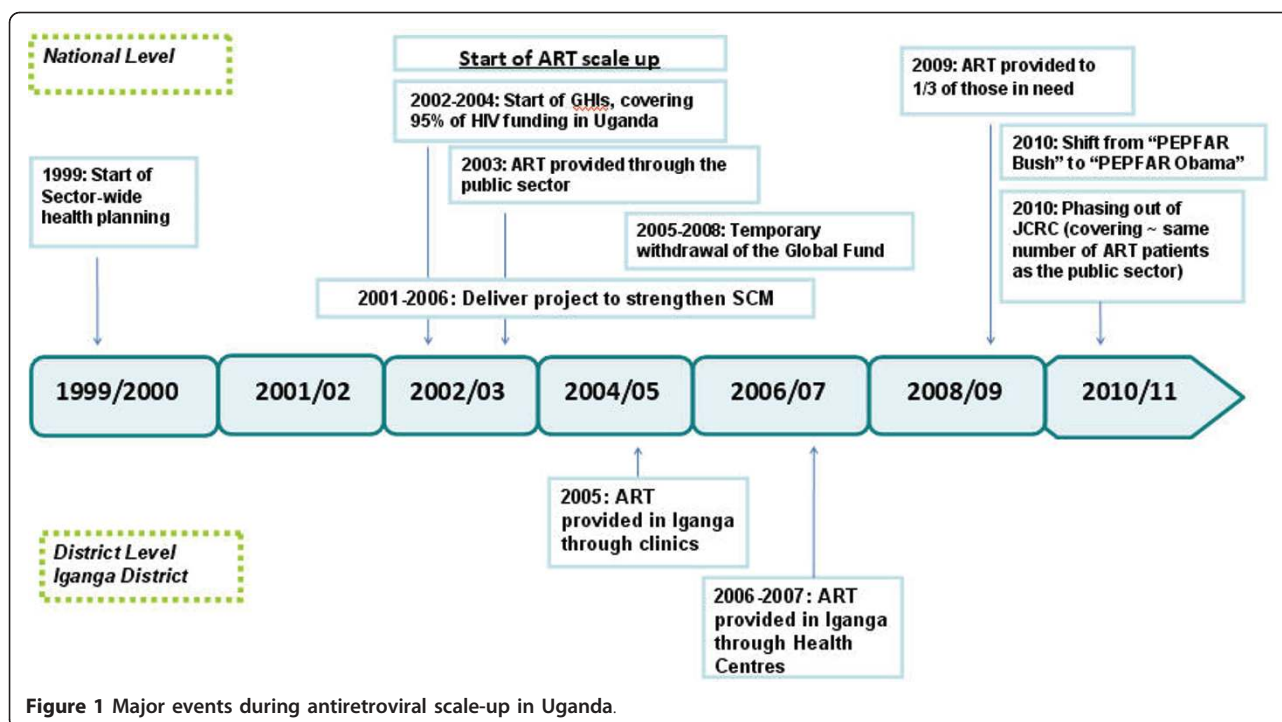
National Level

Start of ART scale up

2002-2004: Start of GHIs, covering 95% of HIV funding in Uganda

2009: ART provided to 1/3 of those in need

1999: Start of Sector-wide health planning

2003: ART provided through the public sector

2010: Shift from "PEPFAR Bush" to "PEPFAR Obama"

2005-2008: Temporary withdrawal of the Global Fund

2010: Phasing out of JCRC (covering ~ same number of ART patients as the public sector)

2001-2006: Deliver project to strengthen SCM

1999/2000

2001/02

2002/03

2004/05

2006/07

2008/09

2010/11

2005: ART provided in Iganga through clinics

District Level
Iganga District

2006-2007: ART provided in Iganga through Health Centres

Figure 1 Major events during antiretroviral scale-up in Uganda.